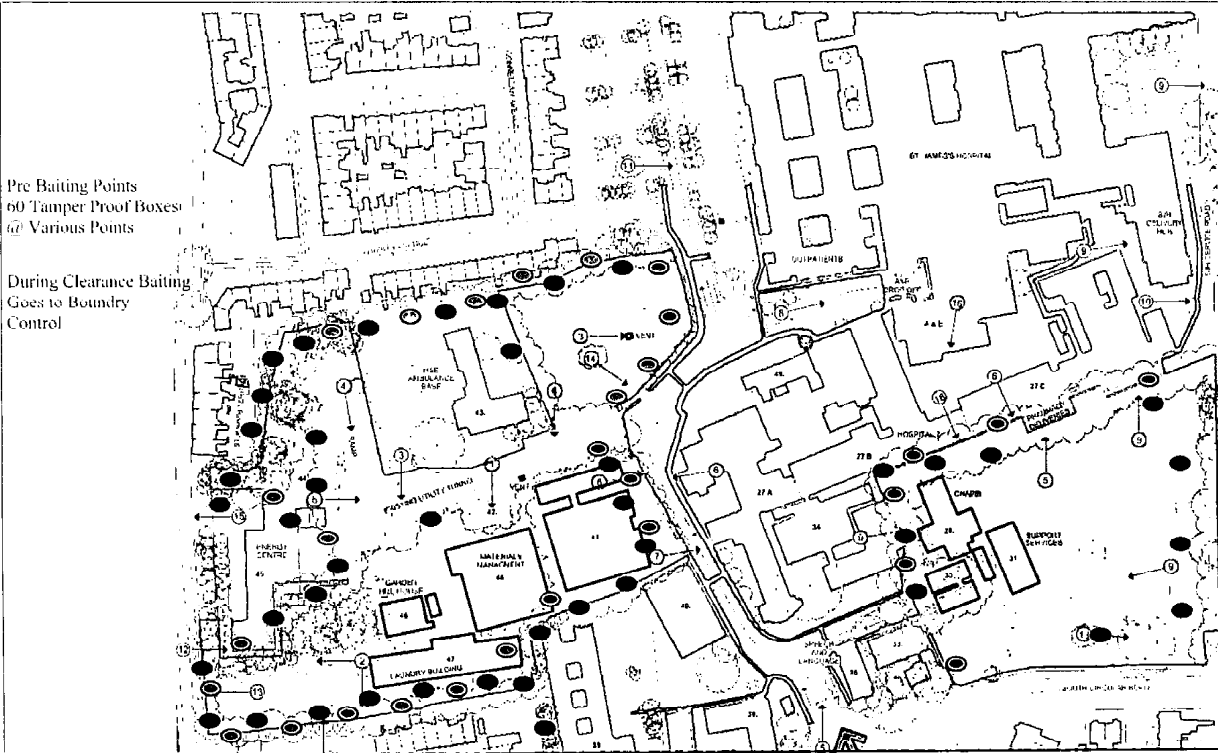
Pre Baiting Points
60 Tamper Proof Boxes
@ Various Points

During Clearance Baiting
Goes to Boundry
Control

ST. JAMES'S HOSPITAL

OUTPATIENTS

A & E

COMMUNITY HUB

NHS AMBULANCE BASE

43.

VENT

ENERGY CENTRE

45

MATERIALS MANAGEMENT

44

41

GARDEN HOUSE

46

47
LAUNDRY BUILDING

27 A

27 B

27 C

34

CHAPEL

28.

SUPPORT SERVICES

31

30

33

HOSPITAL

1

2

3

4

5

6

7

8

9

10

11

13

14

15

16